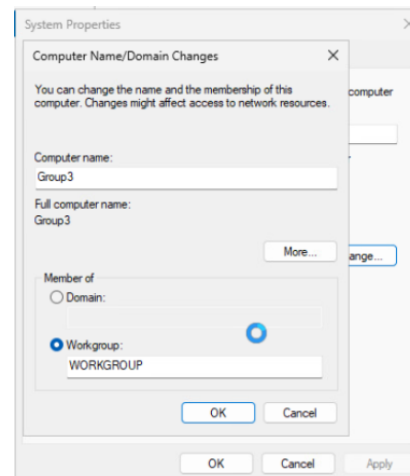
System Properties

Computer Name/Domain Changes

×

You can change the name and the membership of this computer. Changes might affect access to network resources.

computer

Computer name:

Group3

Full computer name:

Group3

More...

ange...

Member of

Domain:

Workgroup:

WORKGROUP

OK

Cancel

OK

Cancel

Apply